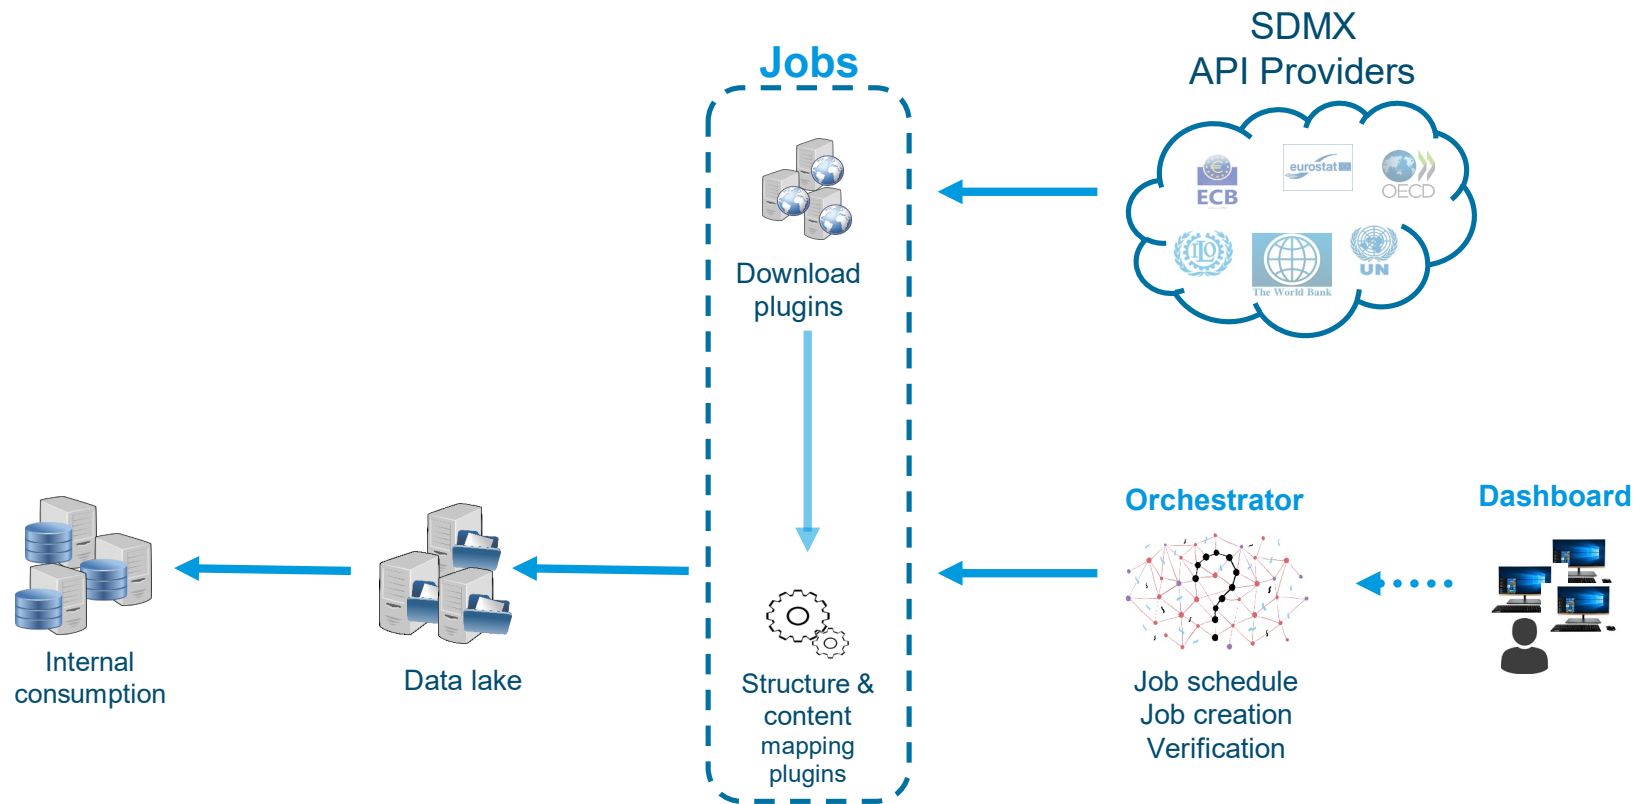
Jobs

SDMX
API Providers

ECB
eurostat
OECD
ILO
The World Bank
UN

Download plugins

Structure & content mapping plugins

Orchestrator

Dashboard

Job schedule
Job creation
Verification

Data lake

Internal consumption